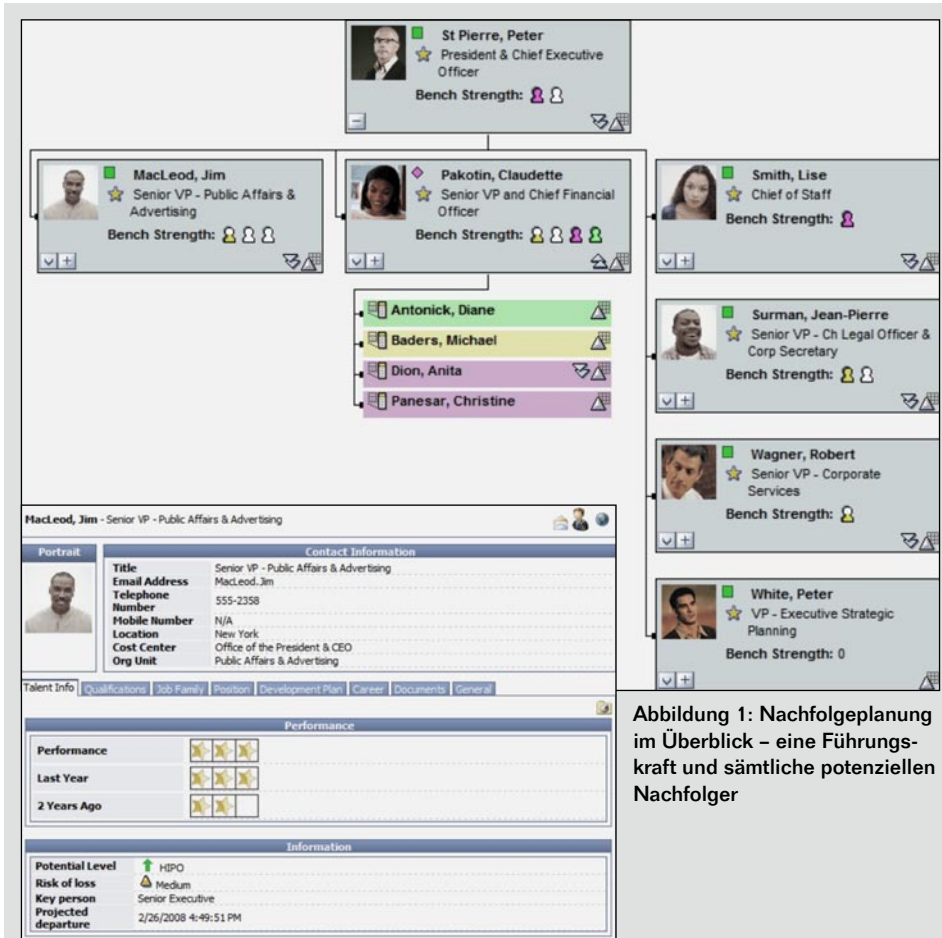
St Pierre, Peter
President & Chief Executive Officer
Bench Strength:

MacLeod, Jim
Senior VP - Public Affairs & Advertising
Bench Strength:

Pakotin, Claudette
Senior VP and Chief Financial Officer
Bench Strength:

Antonick, Diane
Baders, Michael
Dion, Anita
Panesar, Christine

Smith, Lise
Chief of Staff
Bench Strength:

Surman, Jean-Pierre
Senior VP - Ch Legal Officer & Corp Secretary
Bench Strength:

Wagner, Robert
Senior VP - Corporate Services
Bench Strength:

White, Peter
VP - Executive Strategic Planning
Bench Strength: 0

MacLeod, Jim - Senior VP - Public Affairs & Advertising

Portrait

Contact Information

| | |
|---|---|
| Title | Senior VP - Public Affairs & Advertising |
| Email Address | MacLeod.Jim |
| Telephone Number | 555-2358 |
| Mobile Number | N/A |
| Location | New York |
| Cost Center | Office of the President & CEO |
| Org Unit | Public Affairs & Advertising |

Talent Info | Qualifications | Job Family | Position | Development Plan | Career | Documents | General

Performance

Performance
Last Year
2 Years Ago

Information

| | |
|---|---|
| Potential Level | HIPO |
| Risk of loss | Medium |
| Key person | Senior Executive |
| Projected departure | 2/26/2008 4:49:51 PM |

Abbildung 1: Nachfolgeplanung im Überblick – eine Führungskraft und sämtliche potenziellen Nachfolger